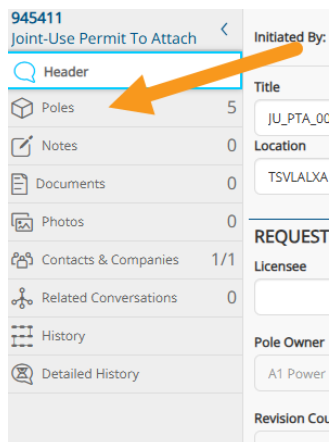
945411
Joint-Use Permit To Attach

Header
Poles 5
Notes 0
Documents 0
Photos 0
Contacts & Companies 1/1
Related Conversations 0
History
Detailed History

Initiated By:
Title
JU_PTA_00
Location
TSVLALXA
REQUEST
Licensee
Pole Owner
A1 Power
Revision Cou